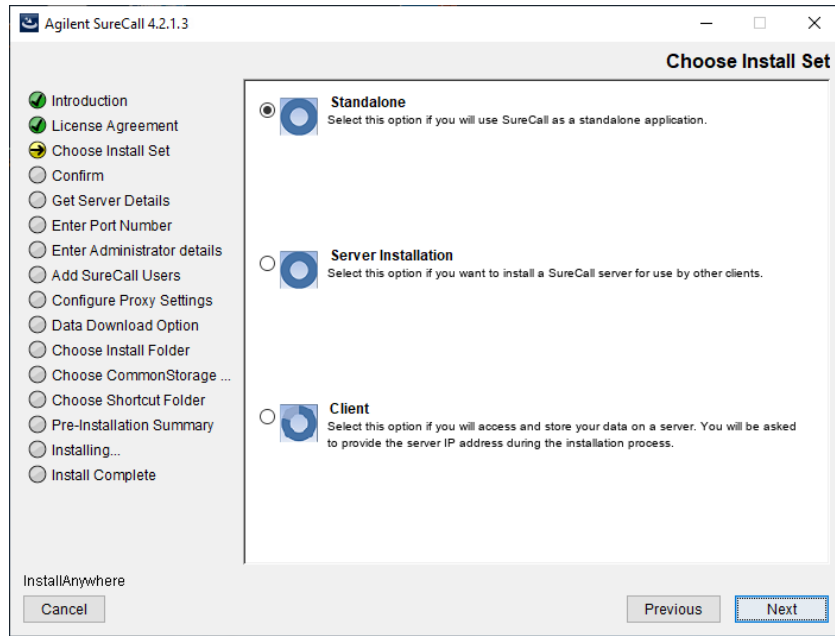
Agilent SureCall 4.2.1.3

Choose Install Set

Introduction
License Agreement
Choose Install Set
Confirm
Get Server Details
Enter Port Number
Enter Administrator details
Add SureCall Users
Configure Proxy Settings
Data Download Option
Choose Install Folder
Choose CommonStorage ...
Choose Shortcut Folder
Pre-Installation Summary
Installing...
Install Complete

Standalone
Select this option if you will use SureCall as a standalone application.

Server Installation
Select this option if you want to install a SureCall server for use by other clients.

Client
Select this option if you will access and store your data on a server. You will be asked to provide the server IP address during the installation process.

InstallAnywhere

Cancel

Previous

Next